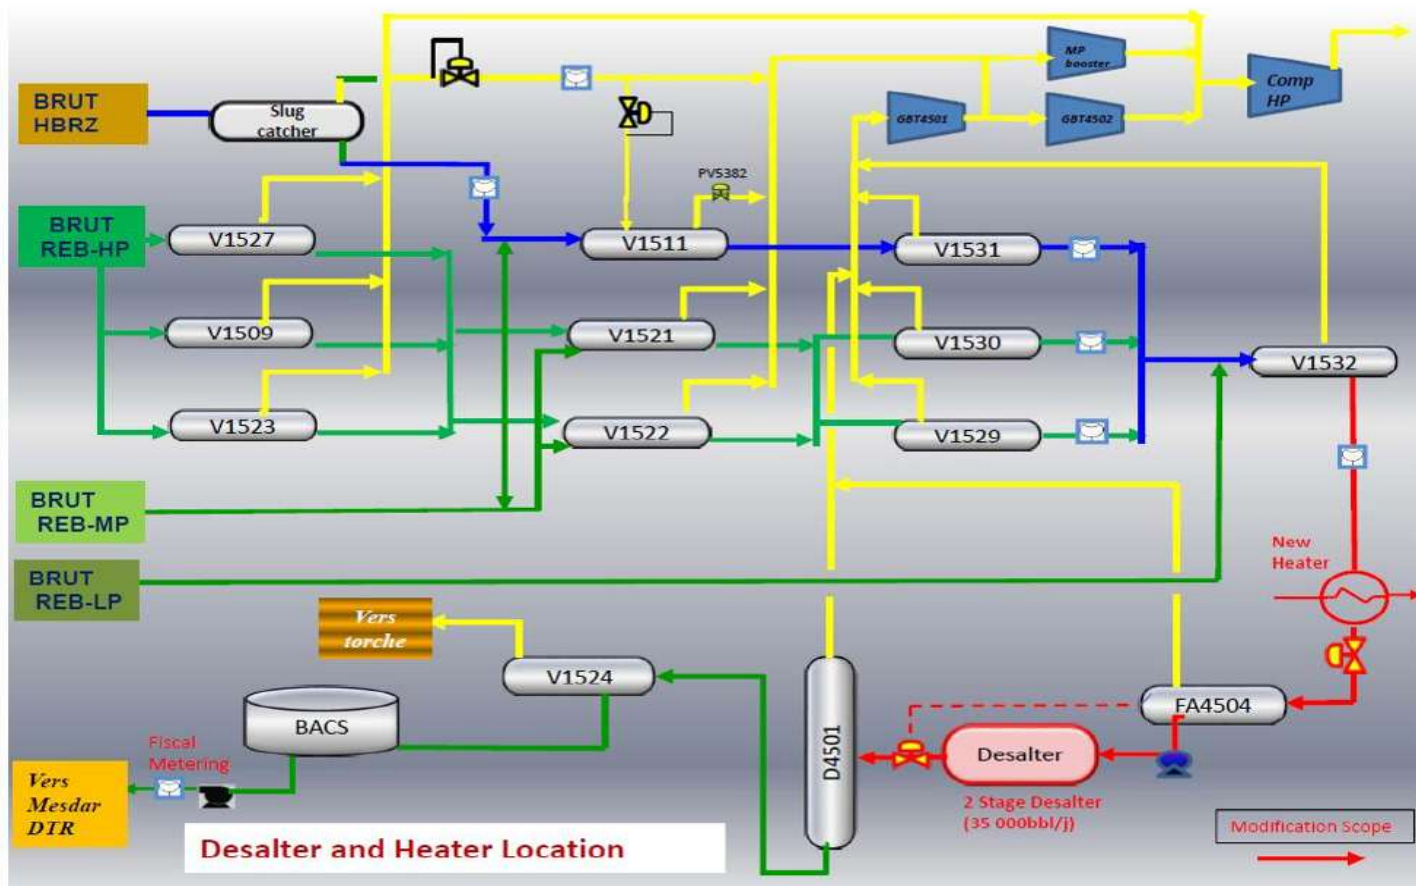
BRUT HBRZ

Slug catcher

MP booster

Comp HP

GBT4501

GBT4502

BRUT REB-HP

V1527

PVS382

V1511

V1531

V1509

V1521

V1530

V1532

V1523

V1522

V1529

BRUT REB-MP

BRUT REB-LP

New Heater

Vers torche

V1524

BACS

FA4504

D4501

Desalter

Fiscal Metering

Vers Mesdar DTR

2 Stage Desalter (35 000bbl/j)

Modification Scope

Desalter and Heater Location